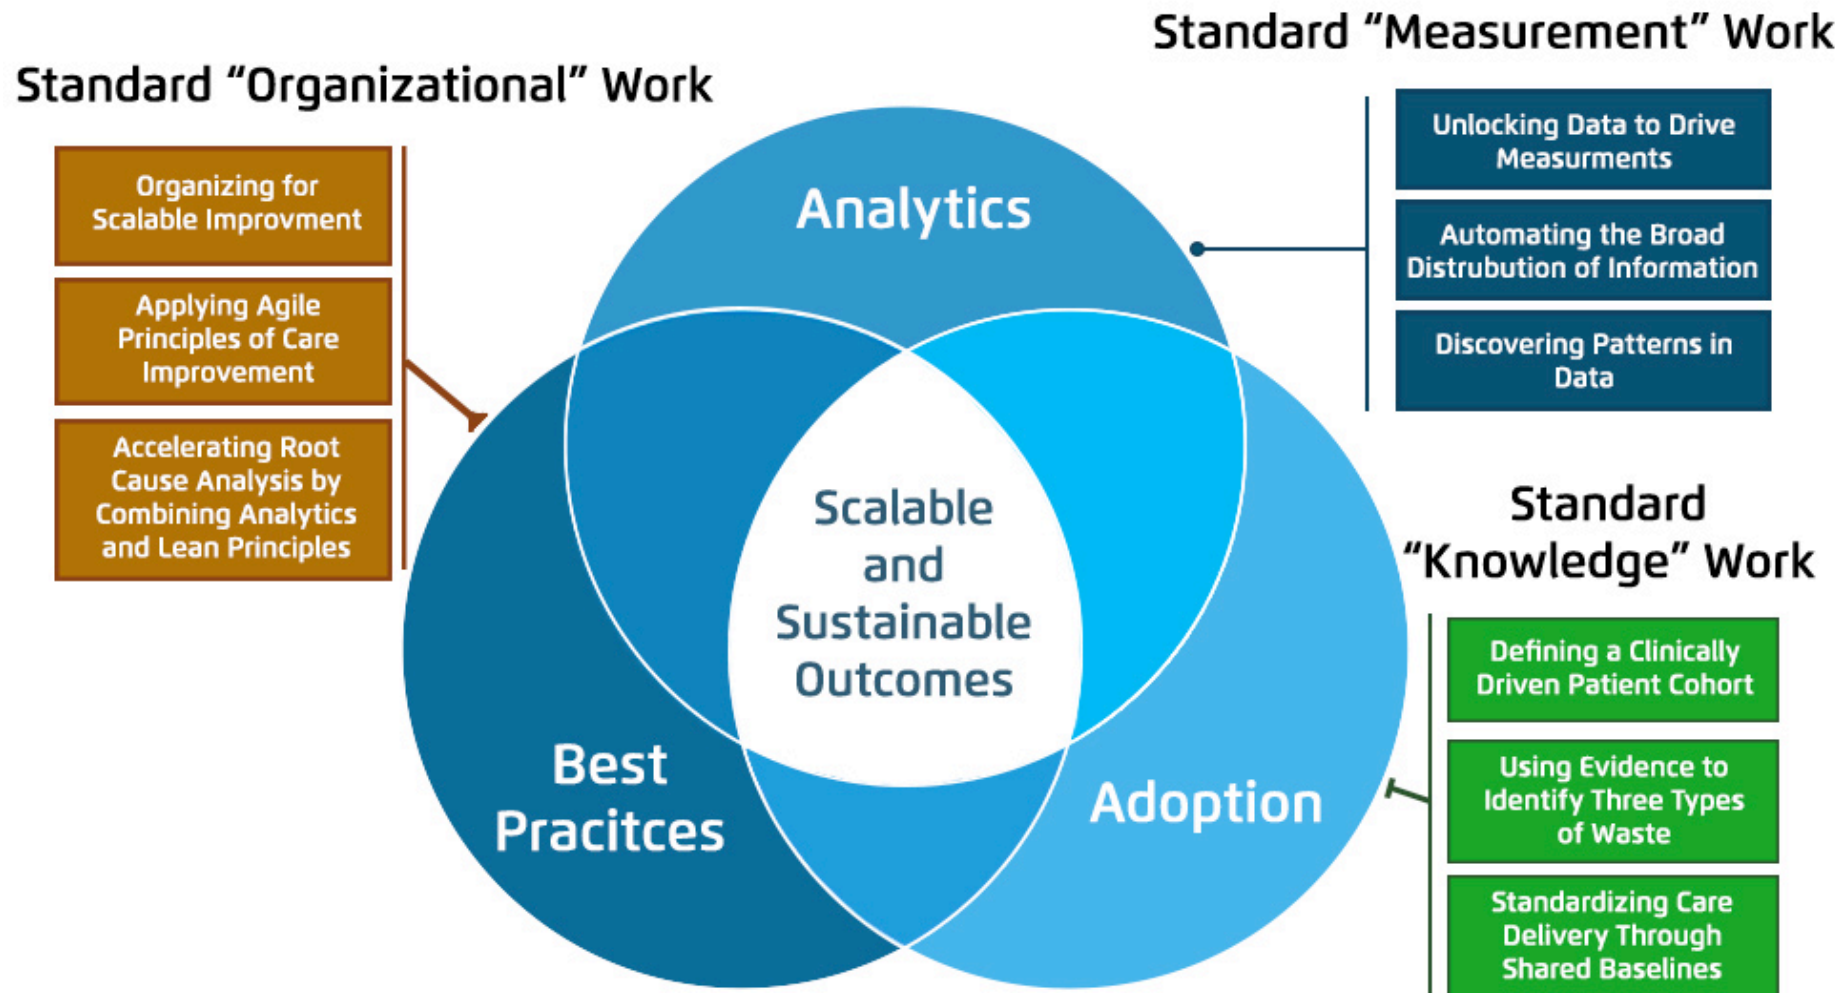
Standard "Measurement" Work

Standard "Organizational" Work

Organizing for Scalable Improvment

Applying Agile Principles of Care Improvement

Accelerating Root Cause Analysis by Combining Analytics and Lean Principles

Analytics

Unlocking Data to Drive Measurments

Automating the Broad Distrubution of Information

Discovering Patterns in Data

Scalable and Sustainable Outcomes

Standard "Knowledge" Work

Defining a Clinically Driven Patient Cohort

Using Evidence to Identify Three Types of Waste

Standardizing Care Delivery Through Shared Baselines

Best Pracitces

Adoption